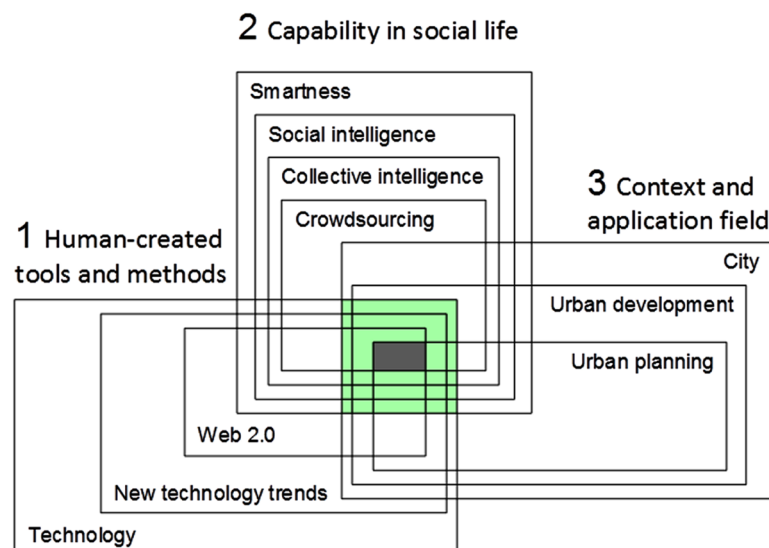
2 Capability in social life

Smartness

Social intelligence

Collective intelligence

Crowdsourcing

3 Context and application field

City

Urban development

Urban planning

1 Human-created tools and methods

Web 2.0

New technology trends

Technology